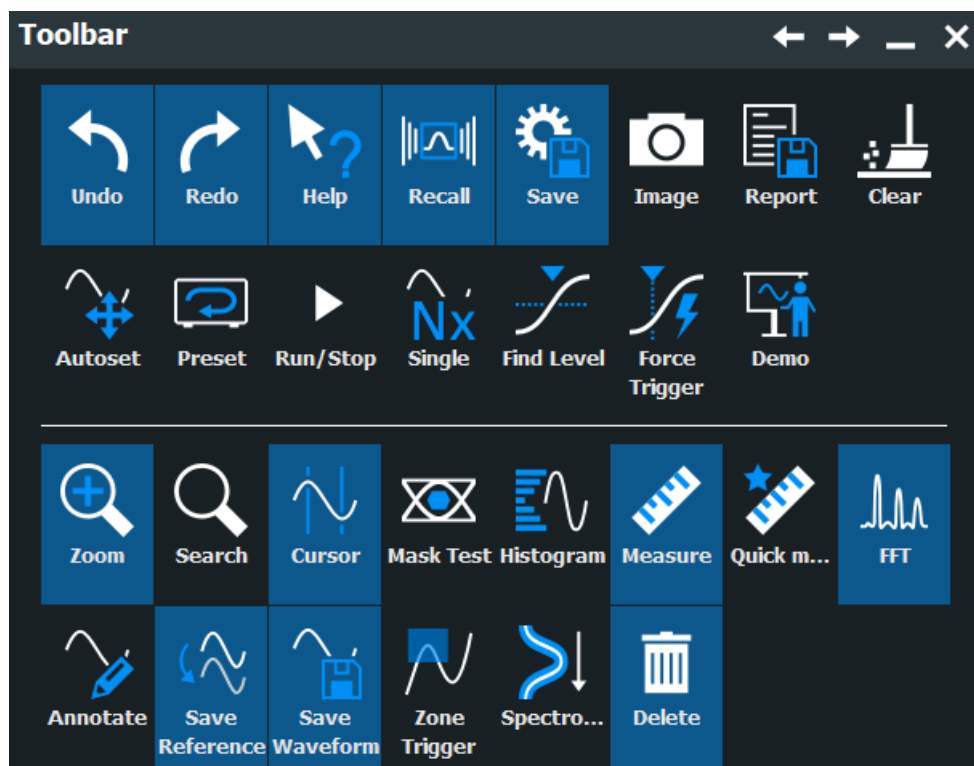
Toolbar

Undo
Redo
Help
Recall
Save
Image
Report
Clear

Autoset
Preset
Run/Stop
Nx
Single
Find Level
Force Trigger
Demo

Zoom
Search
Cursor
Mask Test
Histogram
Measure
Quick m...
FFT

Annotate
Save Reference
Save Waveform
Zone Trigger
Spectro...
Delete